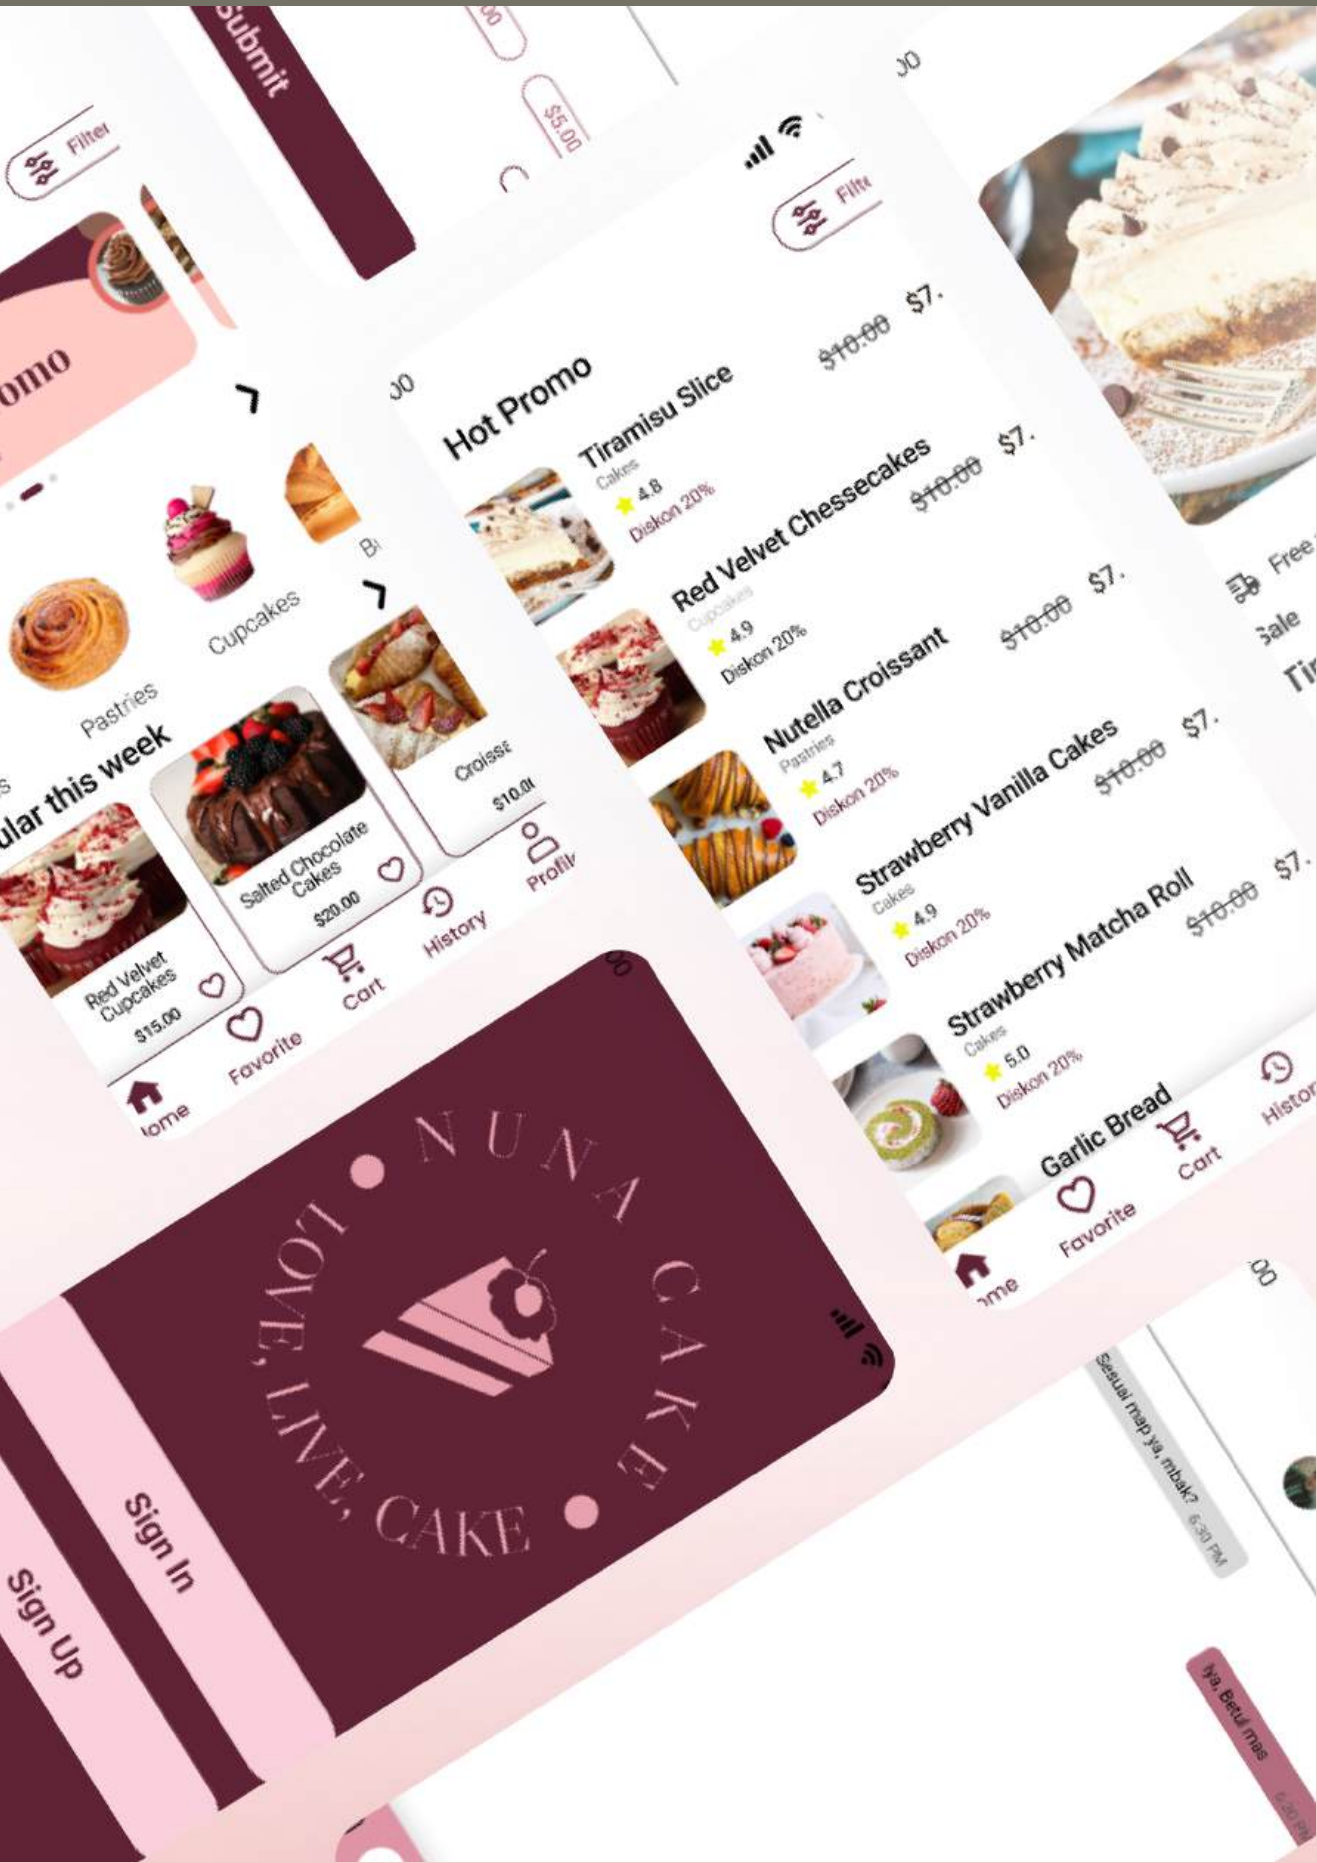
Submit

00

$5.00

Filter

omo

Pastries

Cupcakes

Br

ular this week

Red Velvet Cupcakes
$15.00

Salted Chocolate Cakes
$20.00

Croissa
$10.0

Home

Favorite

Cart

History

Profile

00

Filte

Hot Promo

Tiramisu Slice
Cakes
4.8
Diskon 20%
$10.00 $7.

Red Velvet Chessecakes
Cupcakes
4.9
Diskon 20%
$10.00 $7.

Nutella Croissant
Pastries
4.7
Diskon 20%
$10.00 $7.

Strawberry Vanilla Cakes
Cakes
4.9
Diskon 20%
$10.00 $7.

Strawberry Matcha Roll
Cakes
5.0
Diskon 20%
$10.00 $7.

Garlic Bread

Home

Favorite

Cart

Histor

00

Free

Sale

Ti

00

NUNA CAKE

LOVE, LIVE, CAKE

Sign In

Sign Up

00

Sesuai map ya, mbak?
6:30 PM

Iya, Betul mas
6:30 PM